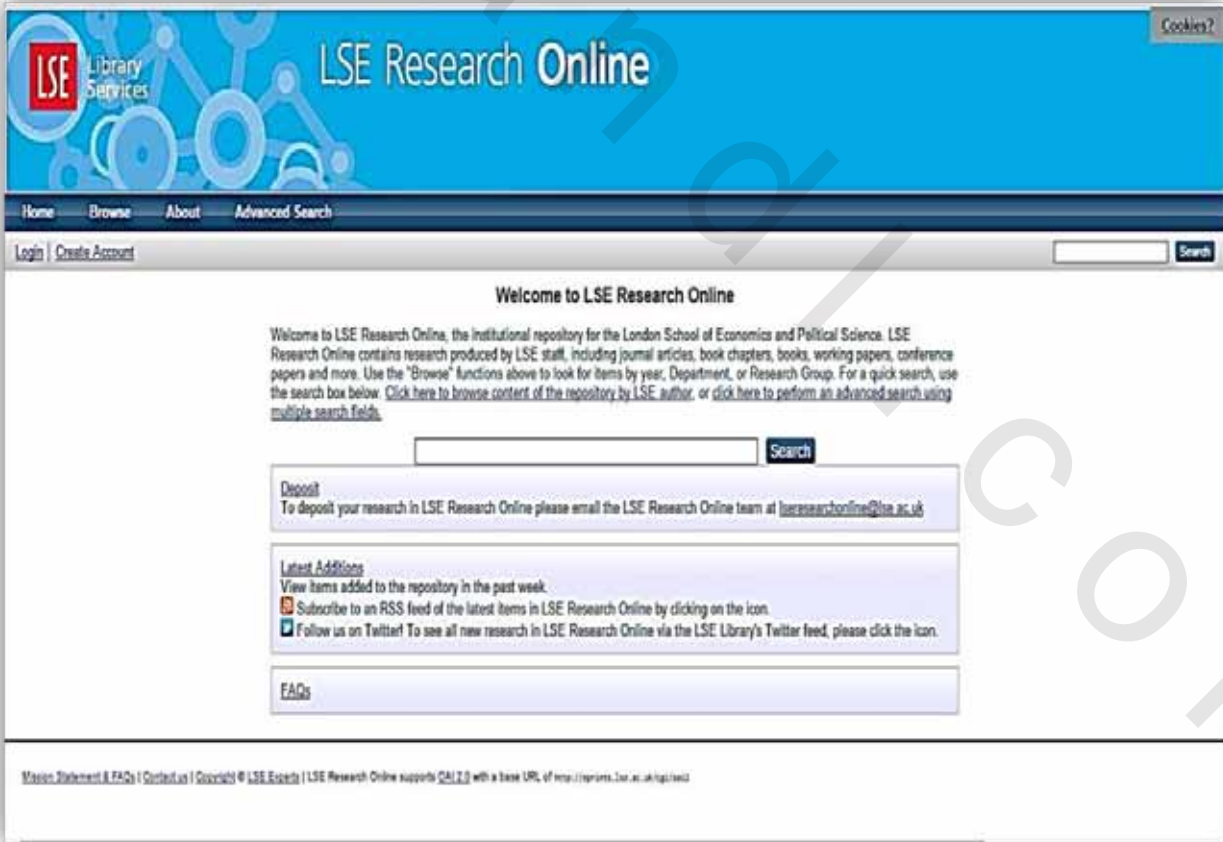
Cookies?

LSE Library Services

LSE Research Online

Home Browse About Advanced Search

Login | Create Account

Search

Welcome to LSE Research Online

Welcome to LSE Research Online, the institutional repository for the London School of Economics and Political Science. LSE Research Online contains research produced by LSE staff, including journal articles, book chapters, books, working papers, conference papers and more. Use the "Browse" functions above to look for items by year, Department, or Research Group. For a quick search, use the search box below. Click here to browse content of the repository by LSE author, or click here to perform an advanced search using multiple search fields.

Search

Deposit
To deposit your research in LSE Research Online please email the LSE Research Online team at lseresearchonline@lse.ac.uk

Latest Additions
View items added to the repository in the past week.
Subscribe to an RSS feed of the latest items in LSE Research Online by clicking on the icon.
Follow us on Twitter! To see all new research in LSE Research Online via the LSE Library's Twitter feed, please click the icon.

FAQs

Mission Statement & FAQs | Contact us | Copyright © LSE Experts | LSE Research Online supports OAI 2.0 with a base URL of http://eprints.lse.ac.uk/cgi/oai2